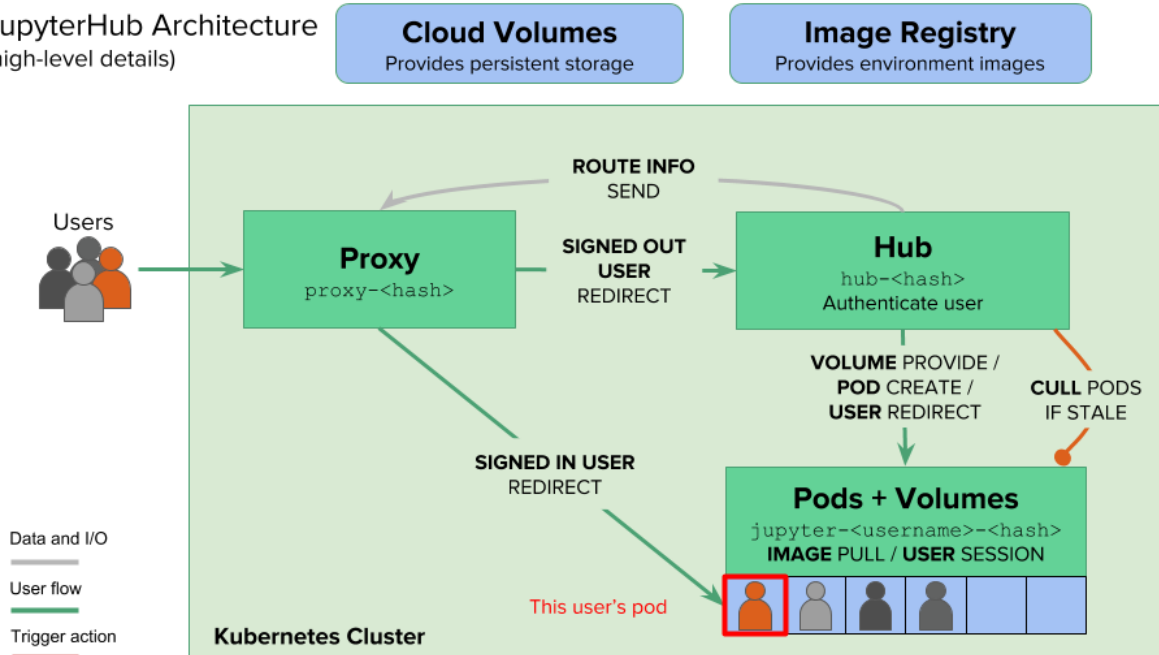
upyterHub Architecture
igh-level details)

Cloud Volumes
Provides persistent storage

Image Registry
Provides environment images

ROUTE INFO
SEND

Users

Proxy
proxy-<hash>

SIGNED OUT
USER
REDIRECT

Hub
hub-<hash>
Authenticate user

VOLUME PROVIDE /
POD CREATE /
USER REDIRECT

CULL PODS
IF STALE

SIGNED IN USER
REDIRECT

Pods + Volumes
jupyter-<username>-<hash>
IMAGE PULL / USER SESSION

Data and I/O

User flow

Trigger action

This user's pod

Kubernetes Cluster